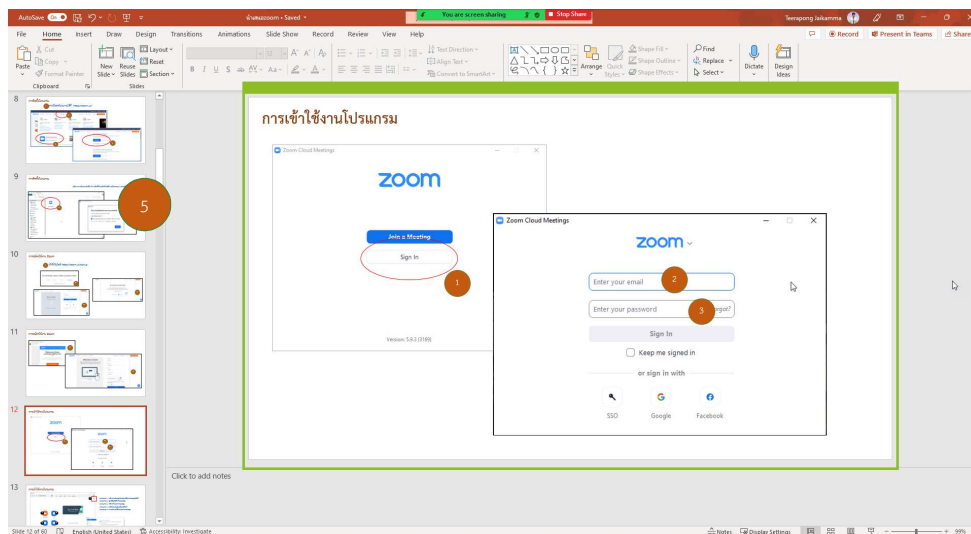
AutoSave On 
น้ำเสนอzoom • Saved
You are screen sharing
Stop Share
Teerapong Jaikamma

File Home Insert Draw Design Transitions Animations Slide Show Record Review View Help
Record Present in Teams Share

Paste Cut Copy Format Painter
Clipboard
New Slide Reuse Slides Layout Reset Section
Slides
Text Direction Align Text Convert to SmartArt
Arrange Quick Styles Shape Fill Shape Outline Shape Effects
Find Replace Select
Dictate
Design Ideas

8
9
5
10
11
12
13

การเข้าใช้งานโปรแกรม

Zoom Cloud Meetings
zoom
Join a Meeting
Sign In
1
Version: 5.6.3 (3189)

Zoom Cloud Meetings
zoom
Enter your email
2
Enter your password
3
Forgot?
Sign In
Keep me signed in
or sign in with
SSO
Google
Facebook

Click to add notes

Slide 12 of 60 English (United States) Accessibility: Investigate
Notes Display Settings 99%